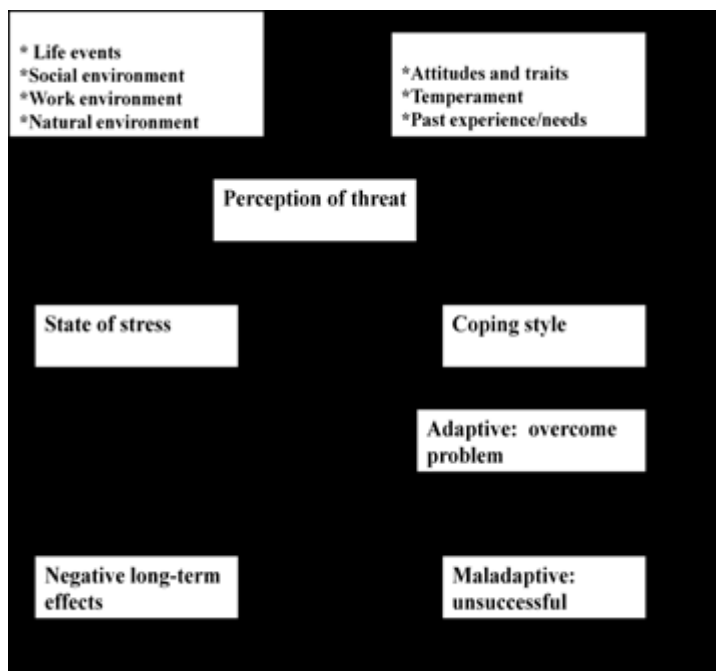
* Life events
*Social environment
*Work environment
*Natural environment

*Attitudes and traits
*Temperament
*Past experience/needs

Perception of threat

State of stress

Coping style

Adaptive: overcome problem

Negative long-term effects

Maladaptive: unsuccessful